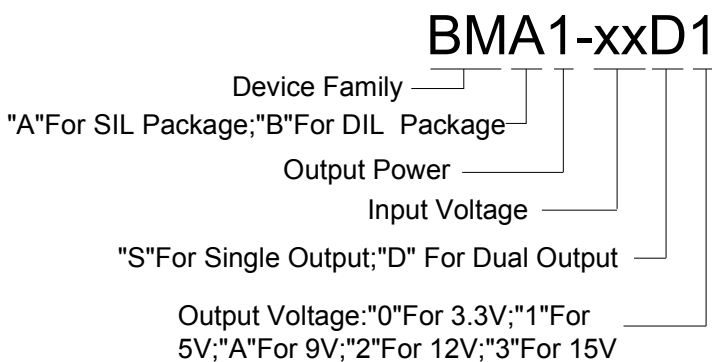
BMA1-xxD1

Device Family

"A"For SIL Package;"B"For DIL Package

Output Power

Input Voltage

"S"For Single Output;"D" For Dual Output

Output Voltage:"0"For 3.3V;"1"For 5V;"A"For 9V;"2"For 12V;"3"For 15V